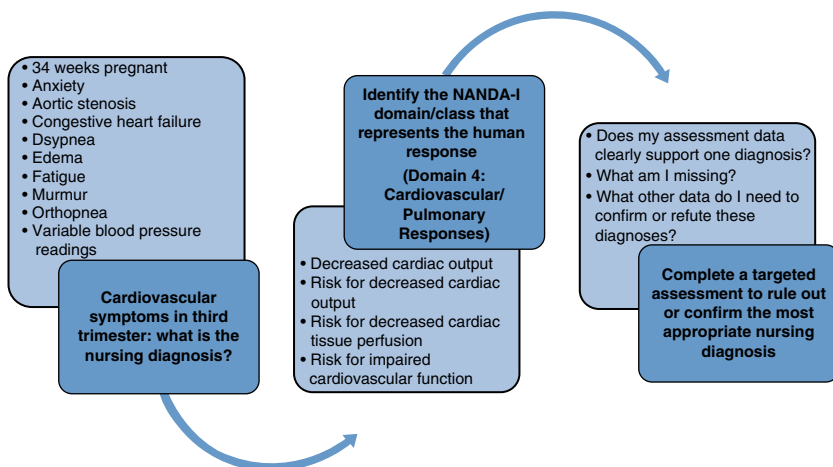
• 34 weeks pregnant
• Anxiety
• Aortic stenosis
• Congestive heart failure
• Dsypnea
• Edema
• Fatigue
• Murmur
• Orthopnea
• Variable blood pressure readings

Cardiovascular symptoms in third trimester: what is the nursing diagnosis?

Identify the NANDA-I domain/class that represents the human response
(Domain 4: Cardiovascular/ Pulmonary Responses)

• Decreased cardiac output
• Risk for decreased cardiac output
• Risk for decreased cardiac tissue perfusion
• Risk for impaired cardiovascular function

• Does my assessment data clearly support one diagnosis?
• What am I missing?
• What other data do I need to confirm or refute these diagnoses?

Complete a targeted assessment to rule out or confirm the most appropriate nursing diagnosis